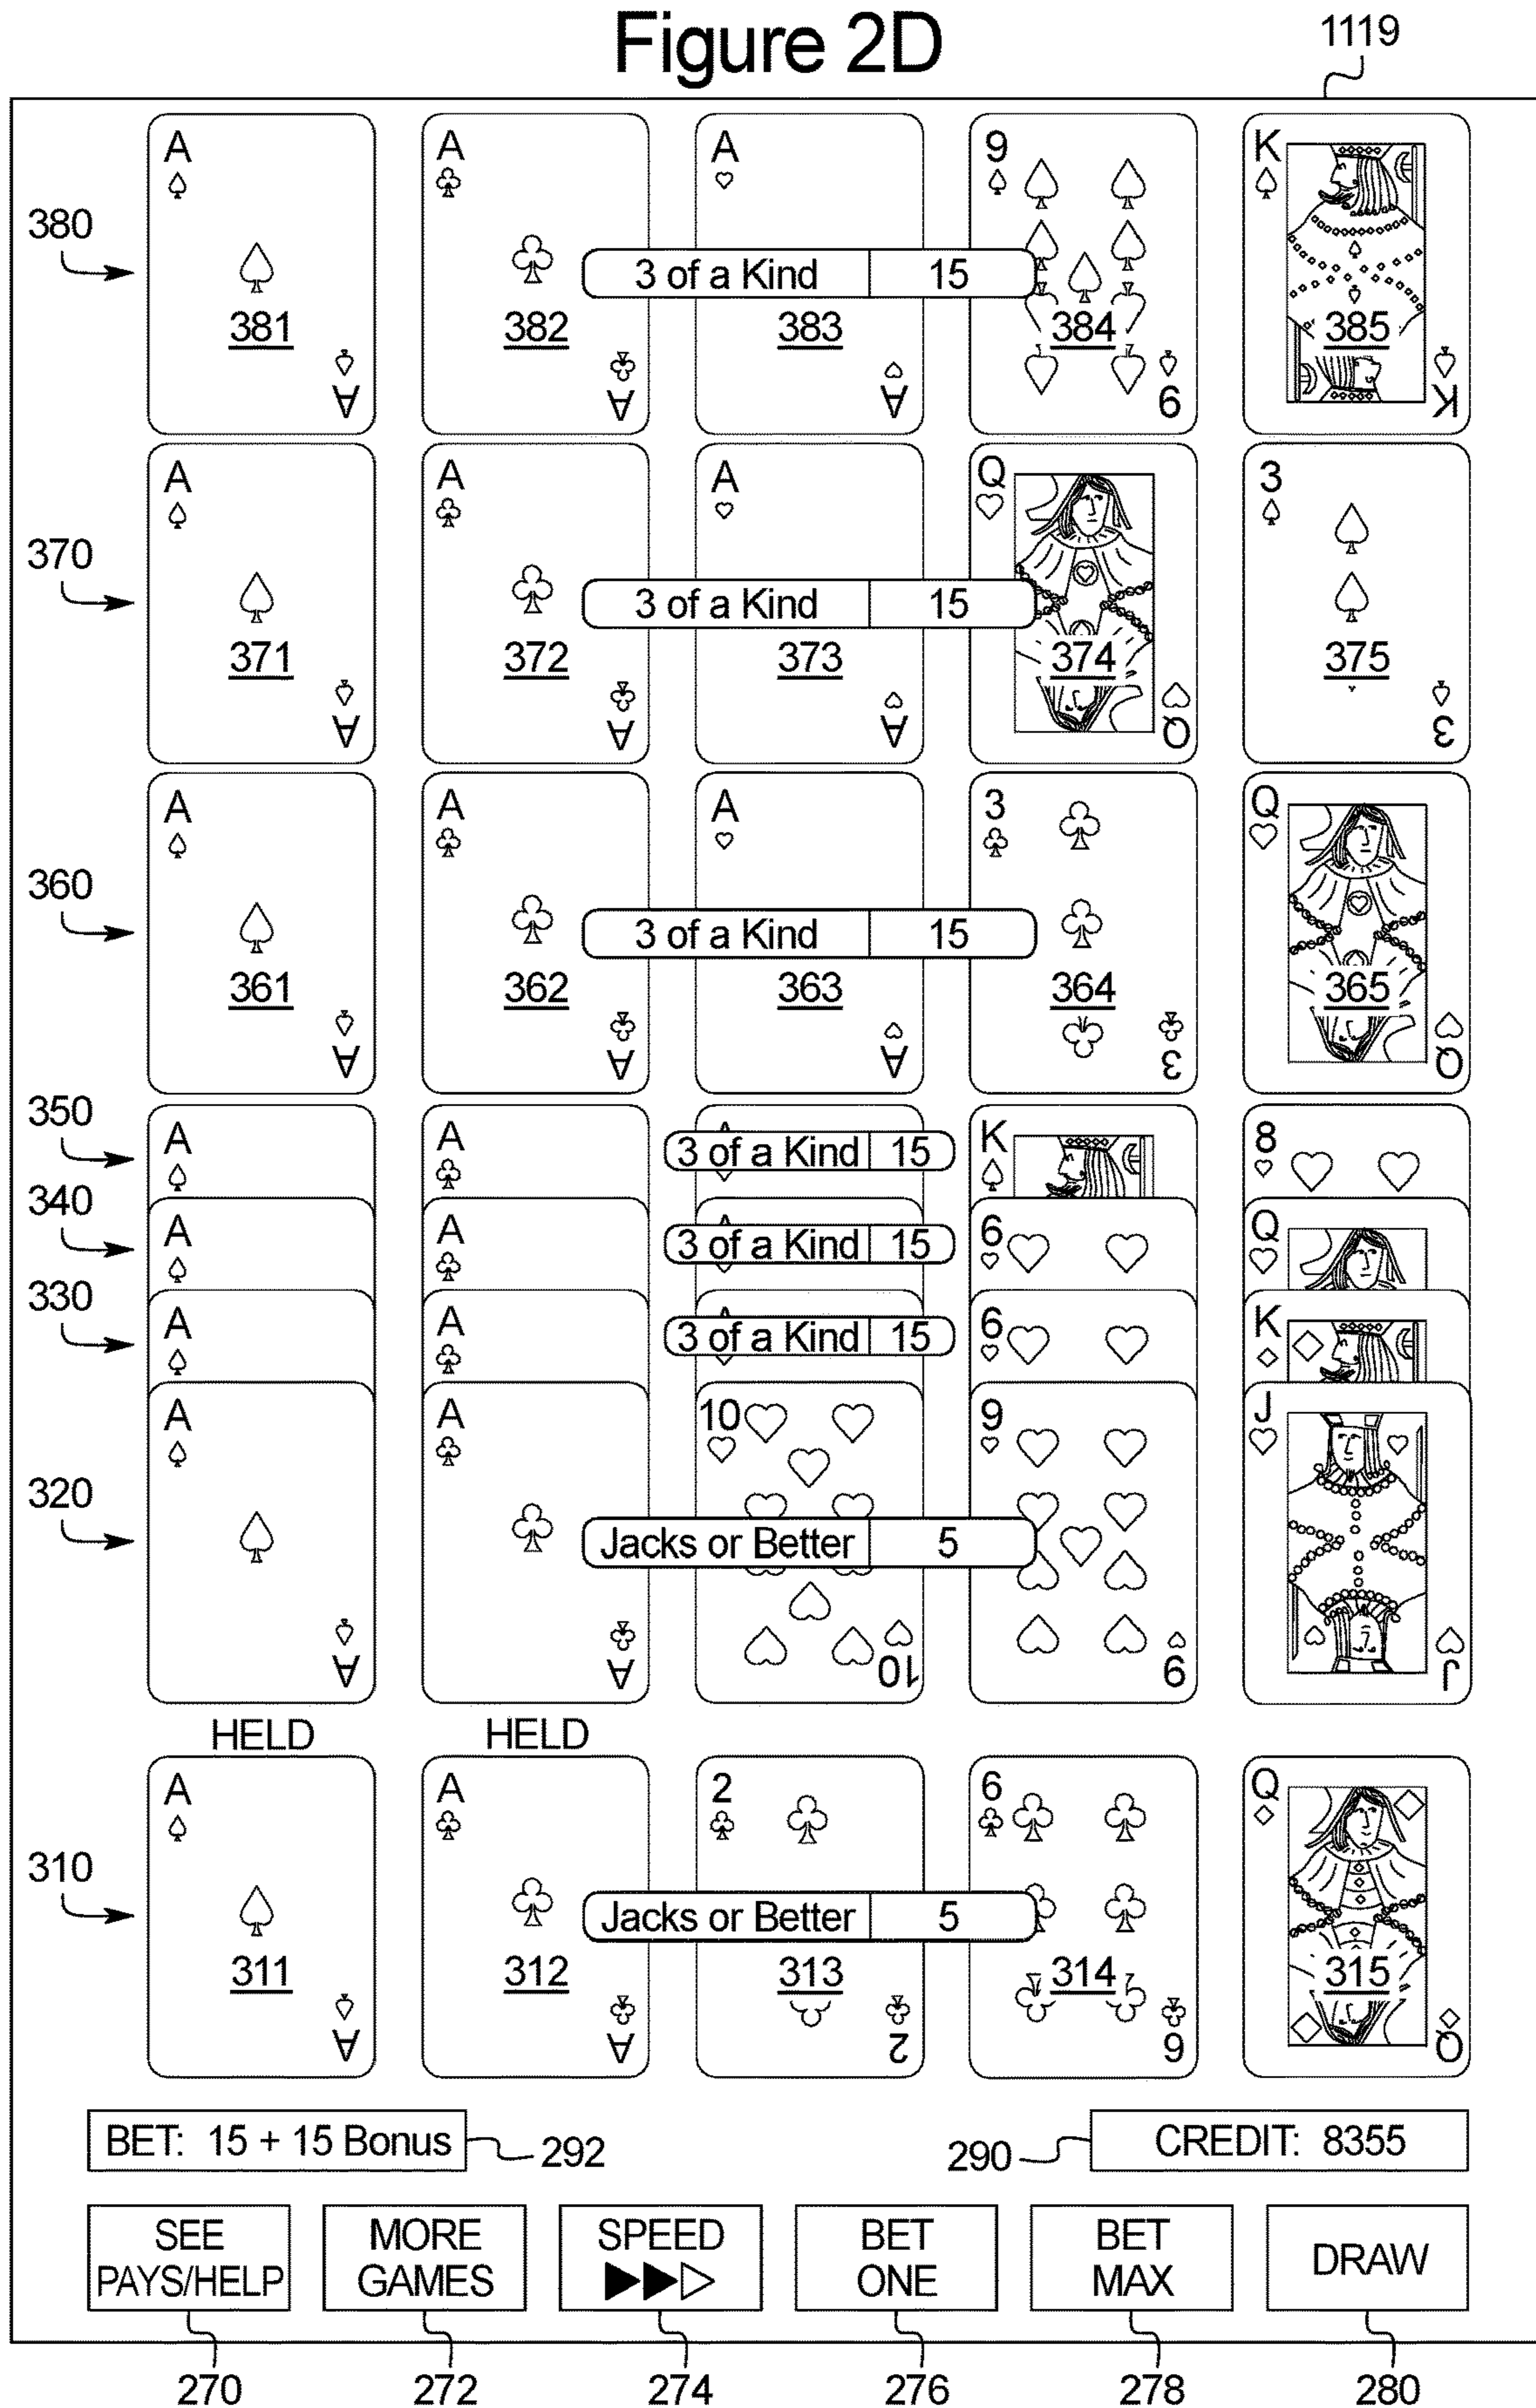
Figure 2D

1119

380
A
3 of a Kind 15
381
382
383
384
385

370
3 of a Kind 15
371
372
373
374
375

360
3 of a Kind 15
361
362
363
364
365

350
3 of a Kind 15
340
3 of a Kind 15
330
3 of a Kind 15
320
Jacks or Better 5

HELD HELD

310
Jacks or Better 5
311
312
313
314
315

BET: 15 + 15 Bonus 292
290 CREDIT: 8355

SEE PAYS/HELP
MORE GAMES
SPEED ▶▶▷
BET ONE
BET MAX
DRAW

270 272 274 276 278 280